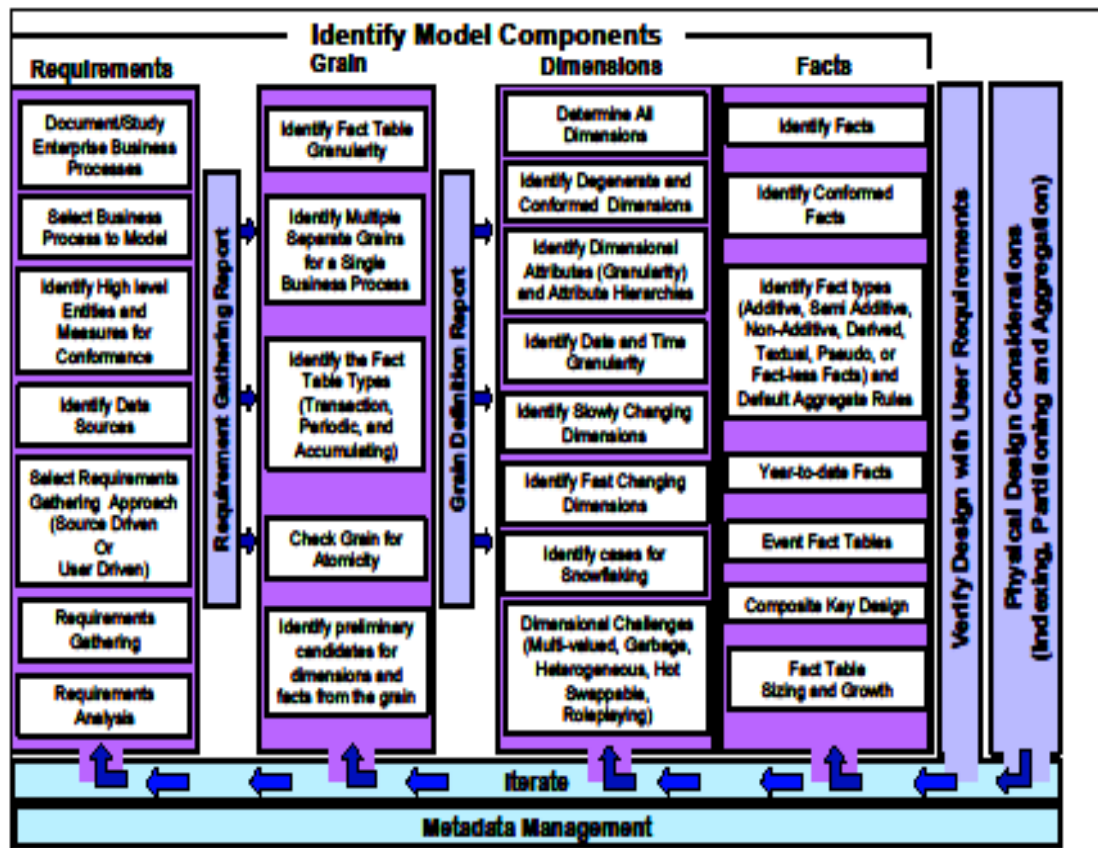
Identify Model Components

Requirements

Document/Study Enterprise Business Processes

Select Business Process to Model

Identify High level Entities and Measures for Conformance

Identify Data Sources

Select Requirements Gathering Approach (Source Driven Or User Driven)

Requirements Gathering

Requirements Analysis

Requirement Gathering Report

Grain

Identify Fact Table Granularity

Identify Multiple Separate Grains for a Single Business Process

Identify the Fact Table Types (Transaction, Periodic, and Accumulating)

Check Grain for Atomicity

Identify preliminary candidates for dimensions and facts from the grain

Grain Definition Report

Dimensions

Determine All Dimensions

Identify Degenerate and Conformed Dimensions

Identify Dimensional Attributes (Granularity) and Attribute Hierarchies

Identify Date and Time Granularity

Identify Slowly Changing Dimensions

Identify Fast Changing Dimensions

Identify cases for Snowflaking

Dimensional Challenges (Multi-valued, Garbage, Heterogeneous, Hot Swappable, Roleplaying)

Facts

Identify Facts

Identify Conformed Facts

Identify Fact types (Additive, Semi Additive, Non-Additive, Derived, Textual, Pseudo, or Fact-less Facts) and Default Aggregate Rules

Year-to-date Facts

Event Fact Tables

Composite Key Design

Fact Table Sizing and Growth

Verify Design with User Requirements

Physical Design Considerations (Indexing, Partitioning and Aggregation)

Iterate

Metadata Management